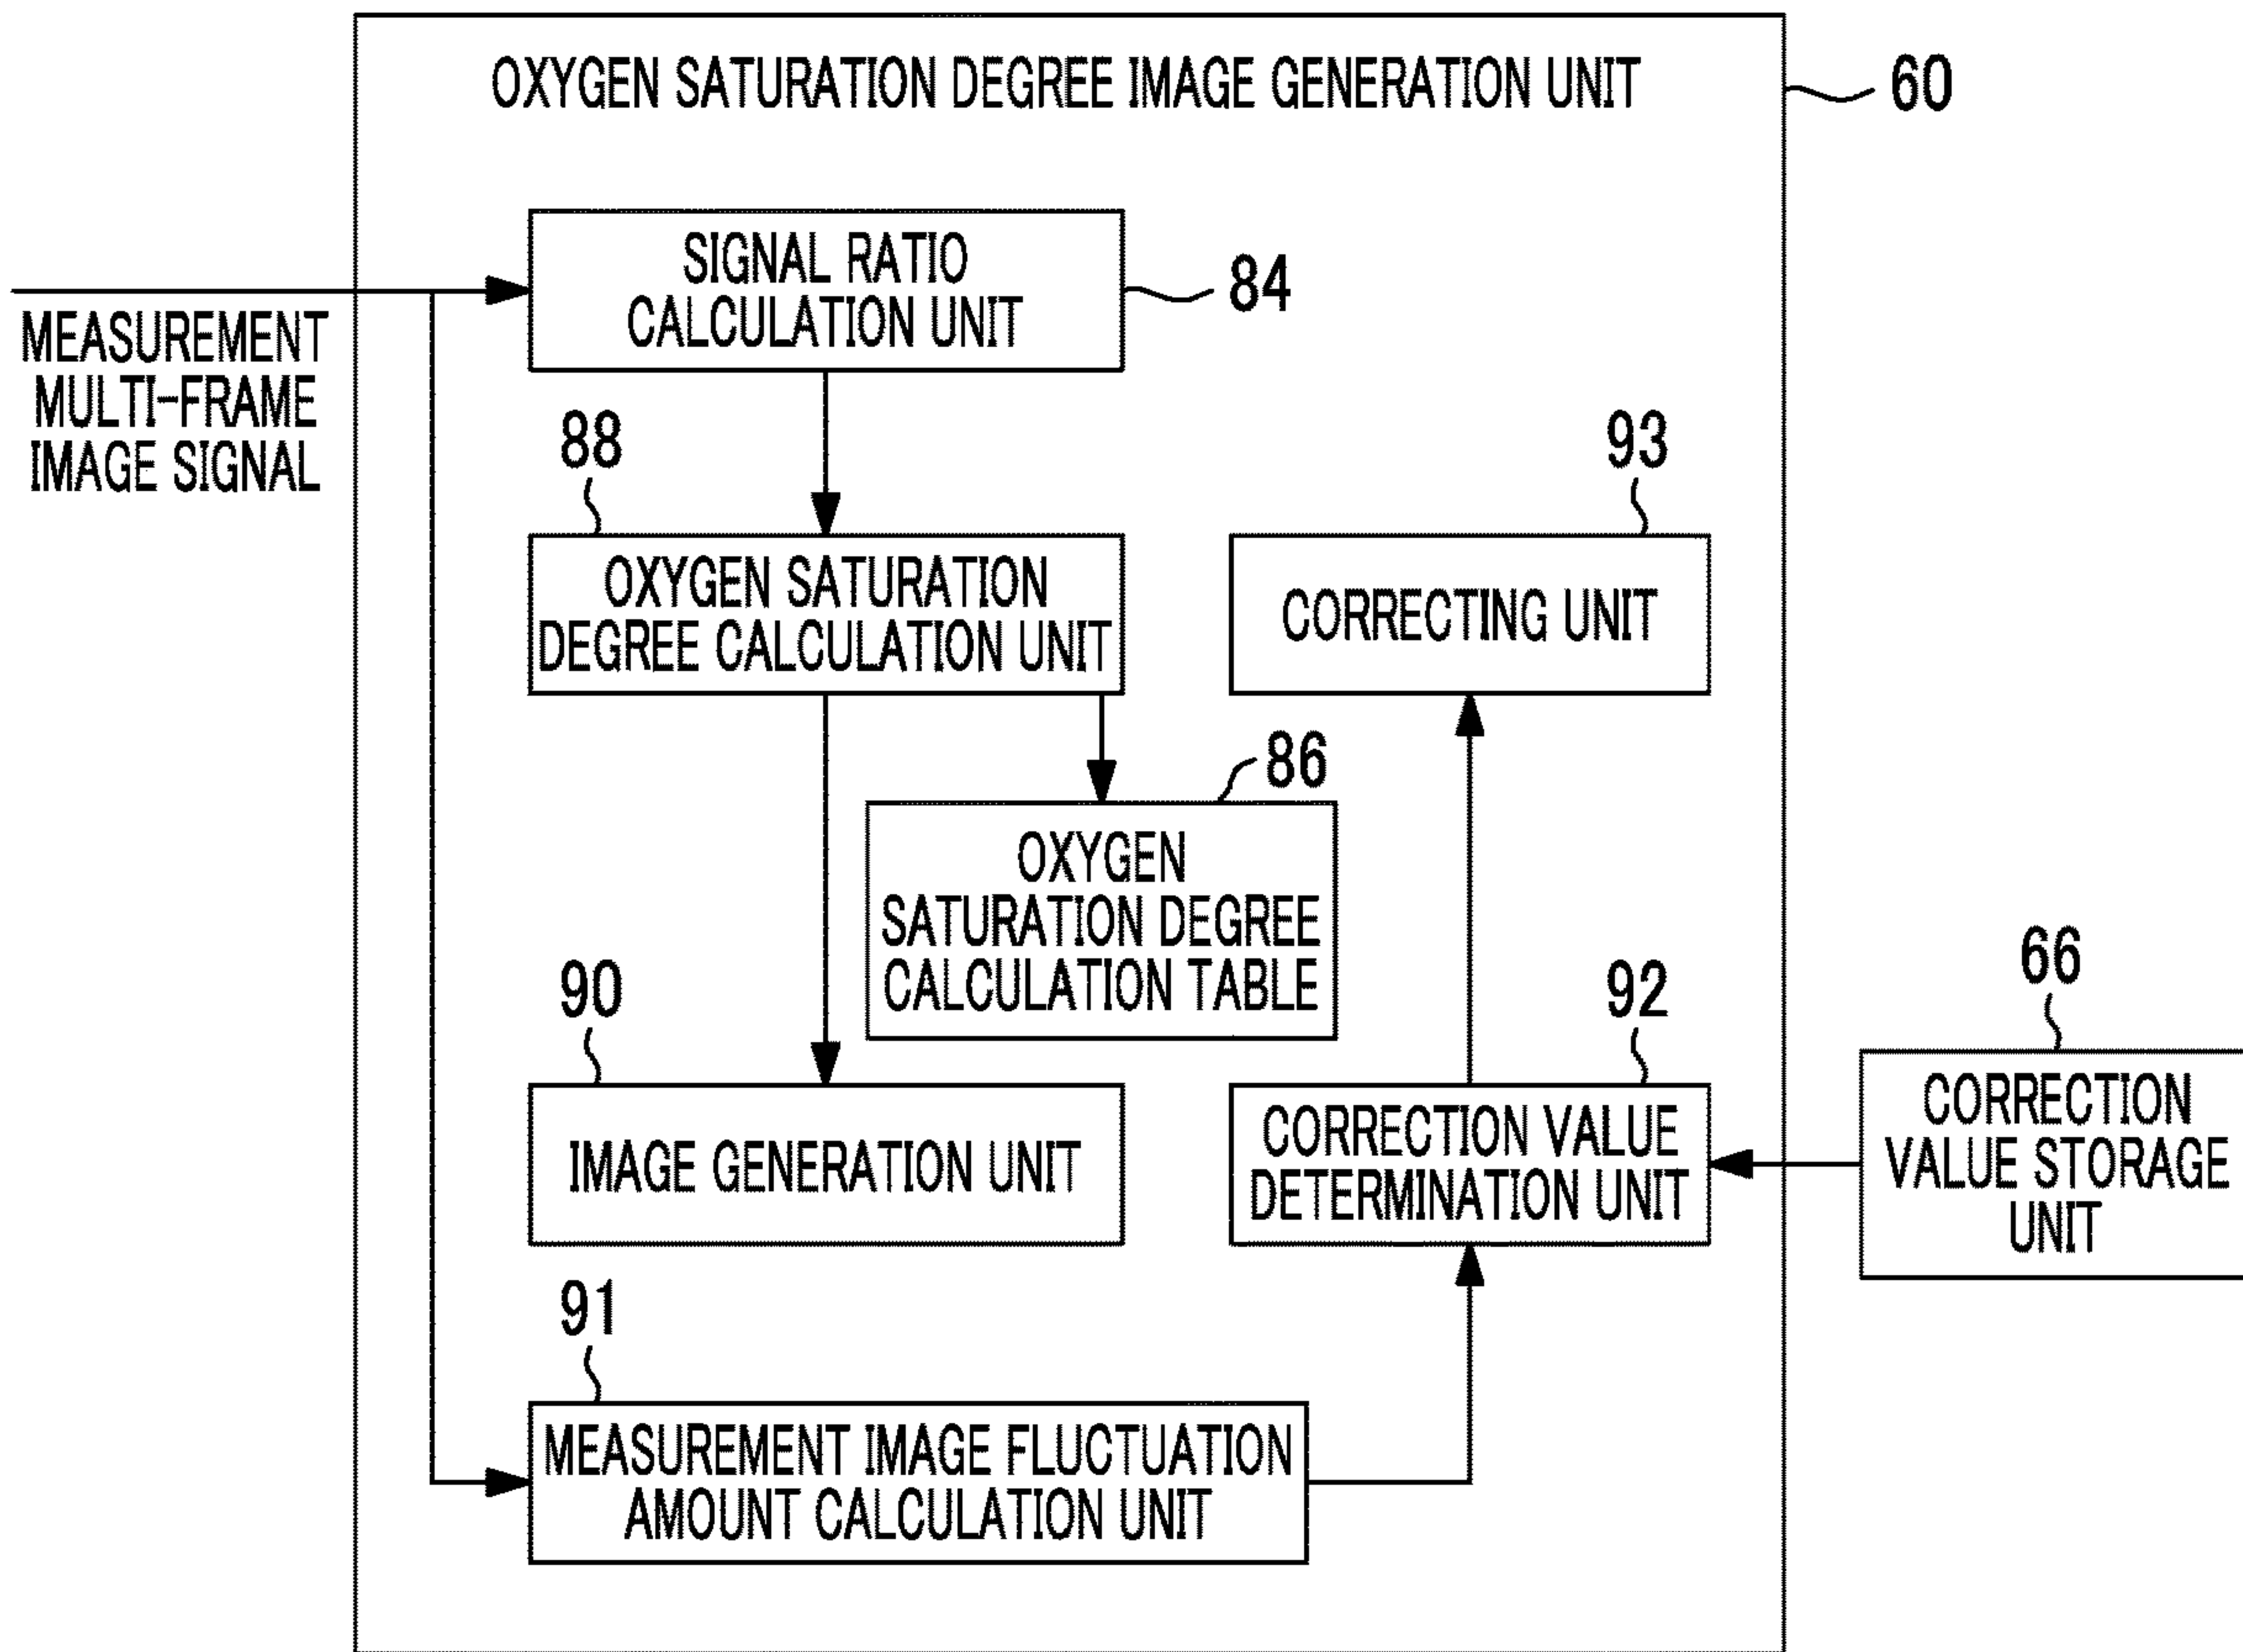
OXYGEN SATURATION DEGREE IMAGE GENERATION UNIT

60

MEASUREMENT MULTI-FRAME IMAGE SIGNAL

SIGNAL RATIO CALCULATION UNIT

84

88

OXYGEN SATURATION DEGREE CALCULATION UNIT

93

CORRECTING UNIT

86

OXYGEN SATURATION DEGREE CALCULATION TABLE

90

IMAGE GENERATION UNIT

92

CORRECTION VALUE DETERMINATION UNIT

66

CORRECTION VALUE STORAGE UNIT

91

MEASUREMENT IMAGE FLUCTUATION AMOUNT CALCULATION UNIT